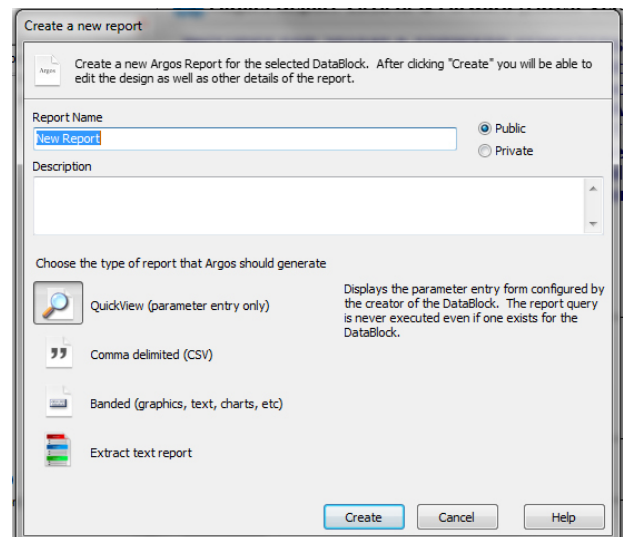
Create a new report

Argos

Create a new Argos Report for the selected DataBlock. After clicking "Create" you will be able to edit the design as well as other details of the report.

Report Name

New Report

Public

Private

Description

Choose the type of report that Argos should generate

QuickView (parameter entry only)

Displays the parameter entry form configured by the creator of the DataBlock. The report query is never executed even if one exists for the DataBlock.

Comma delimited (CSV)

Banded (graphics, text, charts, etc)

Extract text report

Create

Cancel

Help